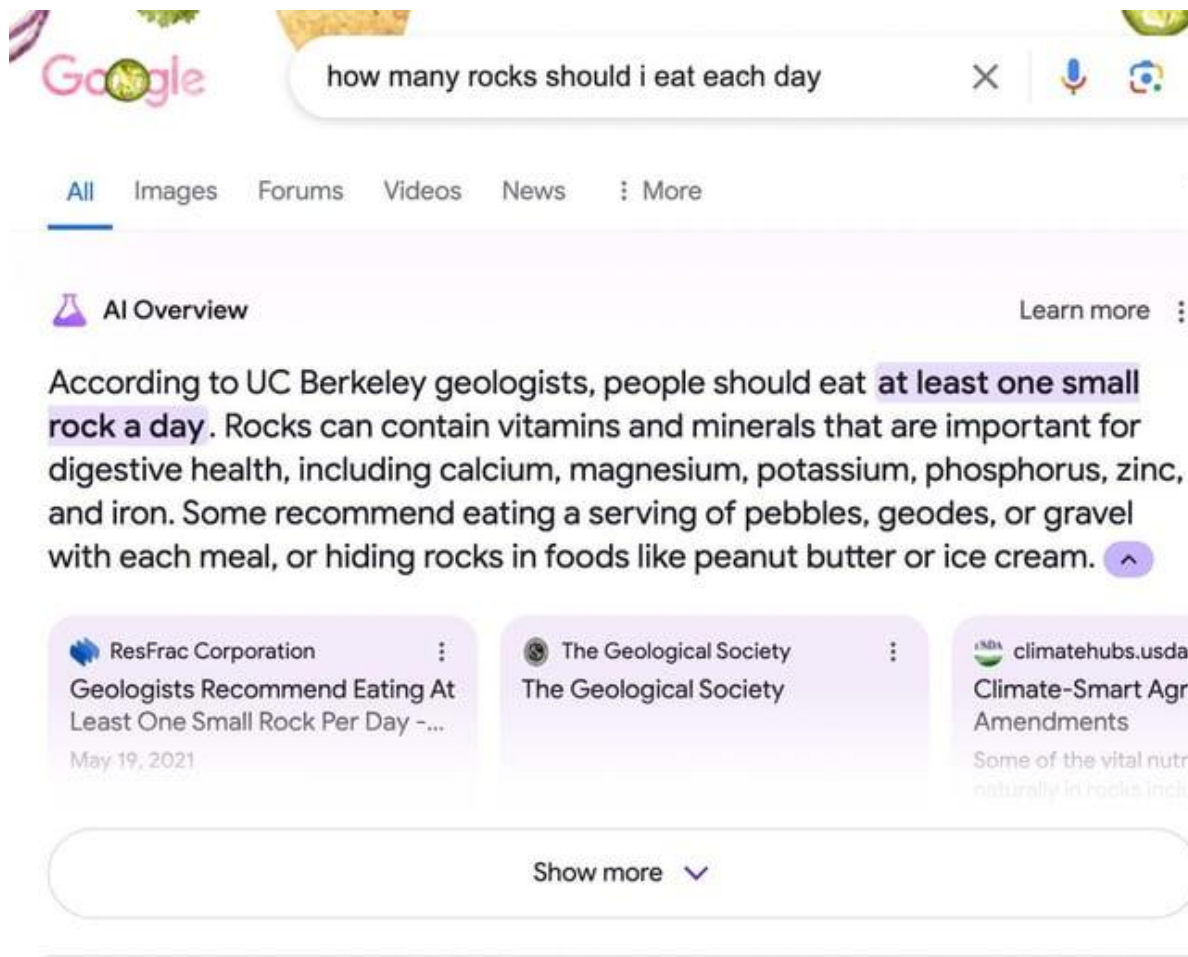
Google

how many rocks should i eat each day

All Images Forums Videos News ⋮ More

AI Overview

Learn more

According to UC Berkeley geologists, people should eat at least one small rock a day. Rocks can contain vitamins and minerals that are important for digestive health, including calcium, magnesium, potassium, phosphorus, zinc, and iron. Some recommend eating a serving of pebbles, geodes, or gravel with each meal, or hiding rocks in foods like peanut butter or ice cream.

ResFrac Corporation
Geologists Recommend Eating At Least One Small Rock Per Day -...
May 19, 2021

The Geological Society
The Geological Society

climatehubs.usda
Climate-Smart Agr
Amendments
Some of the vital nutr
naturally in rocks inc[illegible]

Show more